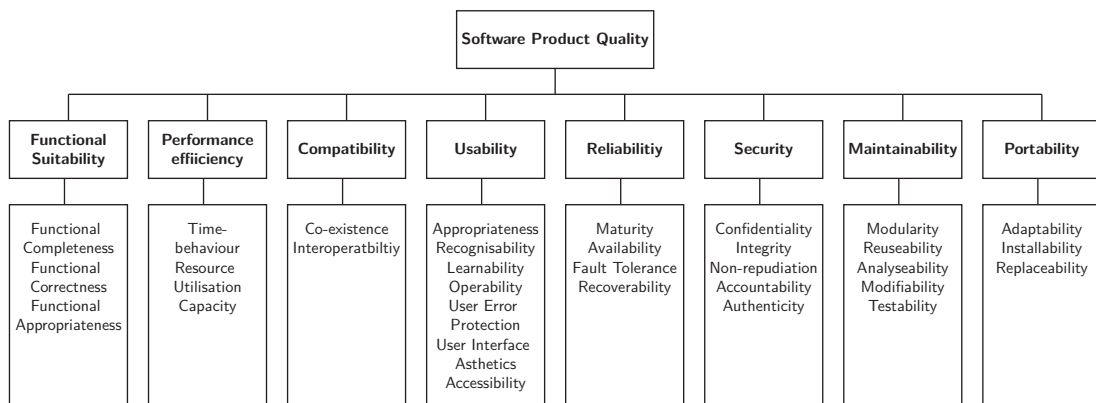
Software Product Quality

Functional Suitability
Functional Completeness
Functional Correctness
Functional Appropriateness

Performance effiiciency
Time-behaviour
Resource Utilisation
Capacity

Compatibility
Co-existence
Interoperatbiltiy

Usability
Appropriateness Recognisability
Learnability
Operability
User Error Protection
User Interface Asthetics
Accessibility

Reliabilitiy
Maturity
Availability
Fault Tolerance
Recoverability

Security
Confidentiality
Integrity
Non-repudiation
Accountability
Authenticity

Maintainability
Modularity
Reuseability
Analyseability
Modifiability
Testability

Portability
Adaptability
Installability
Replaceability